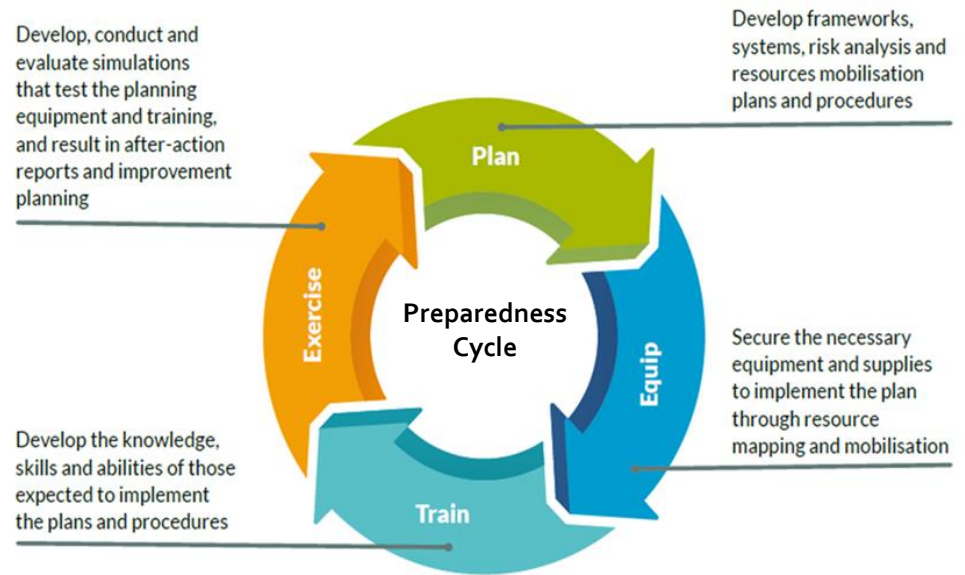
Develop, conduct and evaluate simulations that test the planning equipment and training, and result in after-action reports and improvement planning

Develop frameworks, systems, risk analysis and resources mobilisation plans and procedures

Plan

Exercise

Preparedness Cycle

Equip

Secure the necessary equipment and supplies to implement the plan through resource mapping and mobilisation

Develop the knowledge, skills and abilities of those expected to implement the plans and procedures

Train